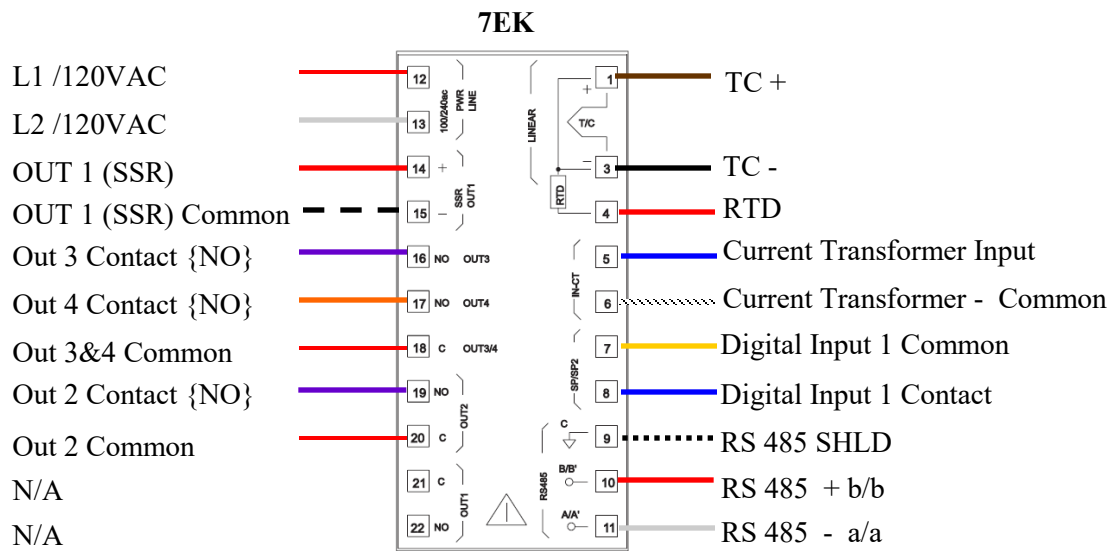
7EK

L1 /120VAC
L2 /120VAC
OUT 1 (SSR)
OUT 1 (SSR) Common
Out 3 Contact {NO}
Out 4 Contact {NO}
Out 3&4 Common
Out 2 Contact {NO}
Out 2 Common
N/A
N/A

12
13
100/240ac PWR LINE
14 +
15 −
SSR OUT1
16 NO OUT3
17 NO OUT4
18 C OUT3/4
19 NO
20 C
OUT2
21 C
22 NO
OUT1

1
+
T/C
−
3
LINEAR
RTD
4
5
6
IN-CT
7
8
SP/SP2
C
9
B/B'
10
RS485
A/A'
11

TC +
TC -
RTD
Current Transformer Input
Current Transformer - Common
Digital Input 1 Common
Digital Input 1 Contact
RS 485 SHLD
RS 485 + b/b
RS 485 - a/a